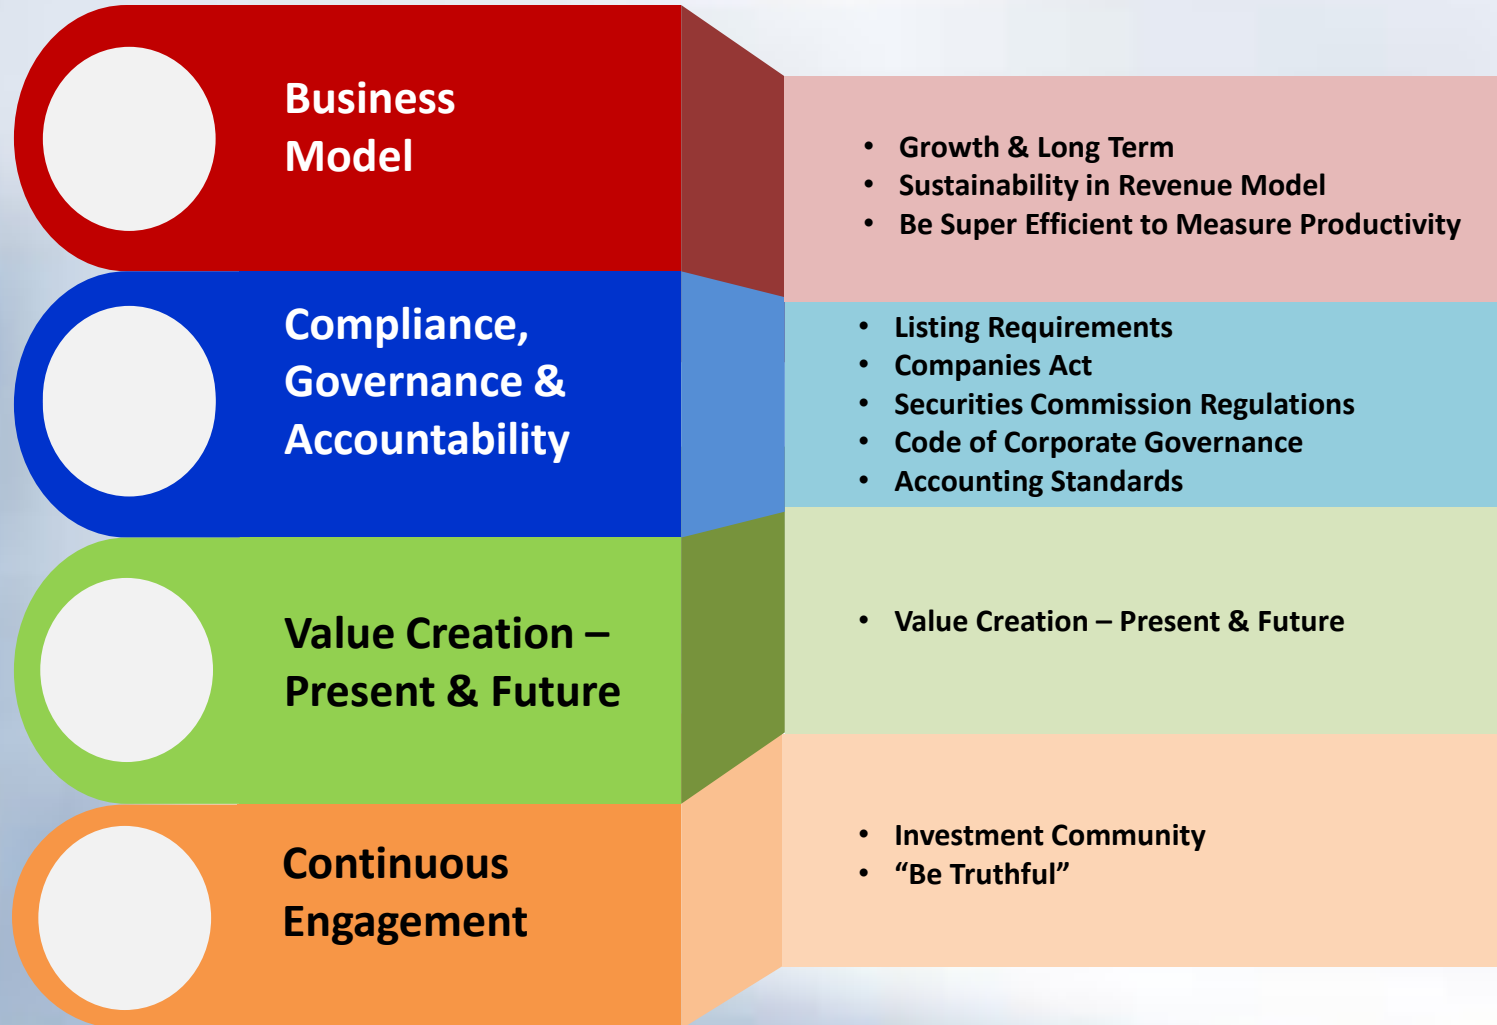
Business Model

- Growth & Long Term
- Sustainability in Revenue Model
- Be Super Efficient to Measure Productivity

Compliance, Governance & Accountability

- Listing Requirements
- Companies Act
- Securities Commission Regulations
- Code of Corporate Governance
- Accounting Standards

Value Creation – Present & Future

- Value Creation – Present & Future

Continuous Engagement

- Investment Community
- “Be Truthful”